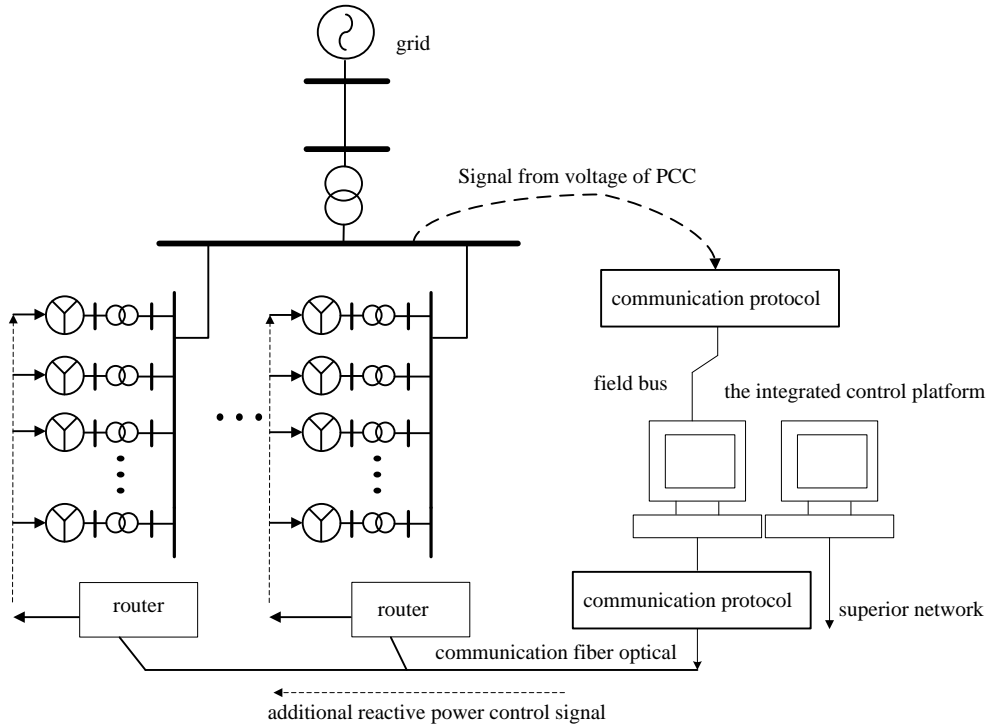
grid

Signal from voltage of PCC

communication protocol

field bus

the integrated control platform

router

router

communication protocol

superior network

communication fiber optical

additional reactive power control signal